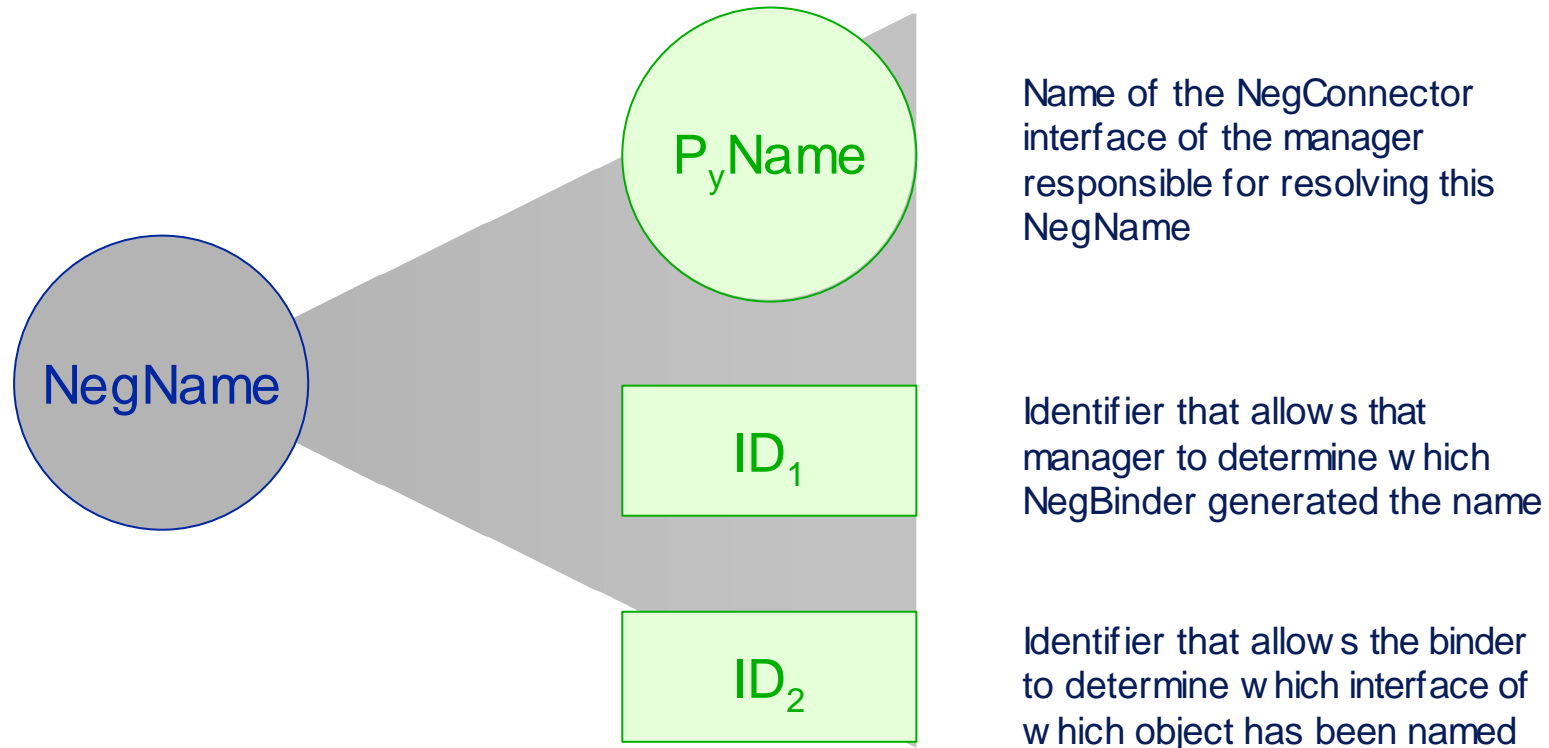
NegName

$P_y$Name

Name of the NegConnector interface of the manager responsible for resolving this NegName

$ID_1$

Identifier that allows that manager to determine which NegBinder generated the name

$ID_2$

Identifier that allows the binder to determine which interface of which object has been named